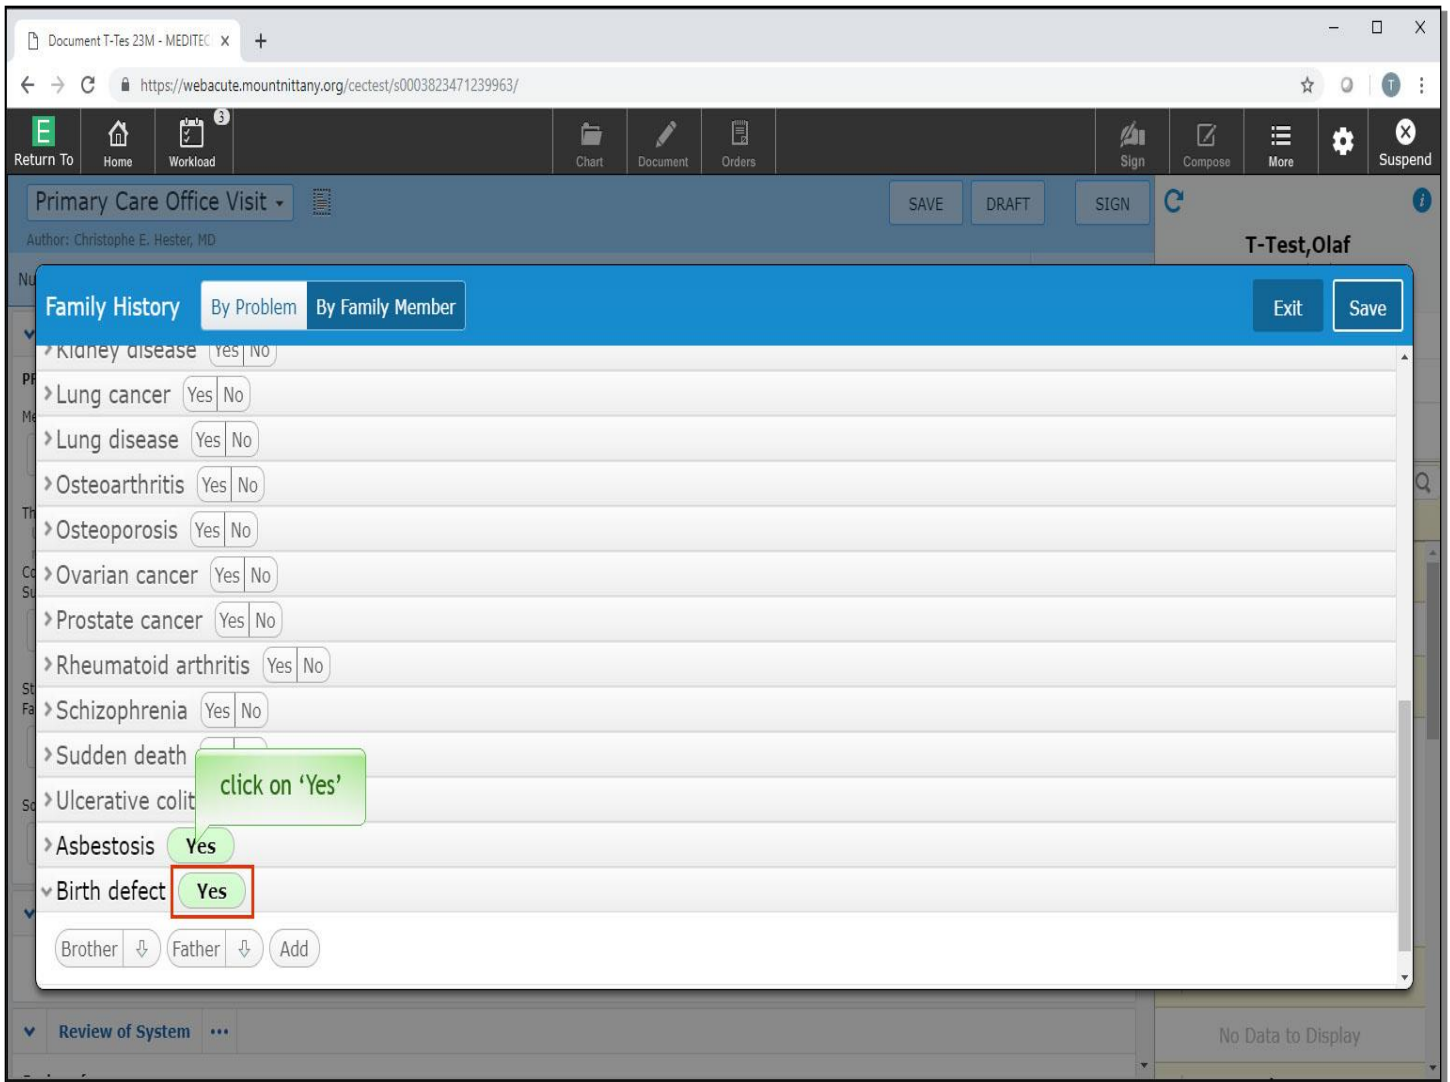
Document T-Tes 23M - MEDITEC ×
+
https://webacute.mountnittany.org/cectest/s0003823471239963/
Return To
Home
Workload
3
Chart
Document
Orders
Sign
Compose
More
Suspend
Primary Care Office Visit
Author: Christophe E. Hester, MD
SAVE
DRAFT
SIGN
T-Test,Olaf
Family History
By Problem
By Family Member
Exit
Save
Kidney disease Yes No
Lung cancer Yes No
Lung disease Yes No
Osteoarthritis Yes No
Osteoporosis Yes No
Ovarian cancer Yes No
Prostate cancer Yes No
Rheumatoid arthritis Yes No
Schizophrenia Yes No
Sudden death
Ulcerative colit
click on 'Yes'
Asbestosis Yes
Birth defect Yes
Brother
Father
Add
Review of System
No Data to Display